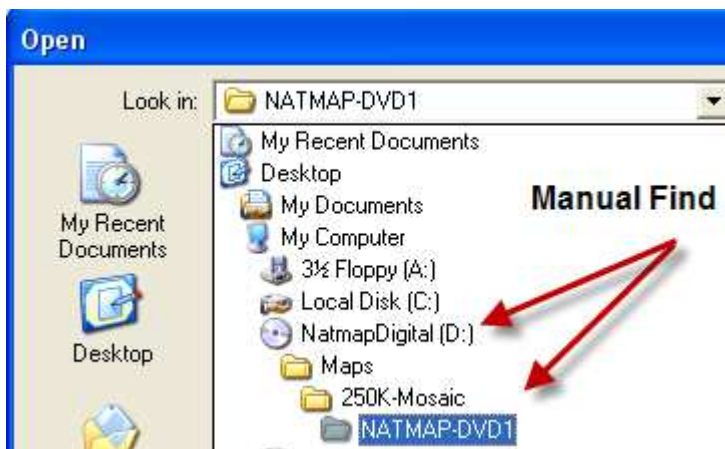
Open

Look in: NATMAP-DVD1

My Recent Documents
Desktop
My Documents
My Computer
3½ Floppy (A:)
Local Disk (C:)
NatmapDigital (D:)
Maps
250K-Mosaic
NATMAP-DVD1

Manual Find

My Recent Documents

Desktop